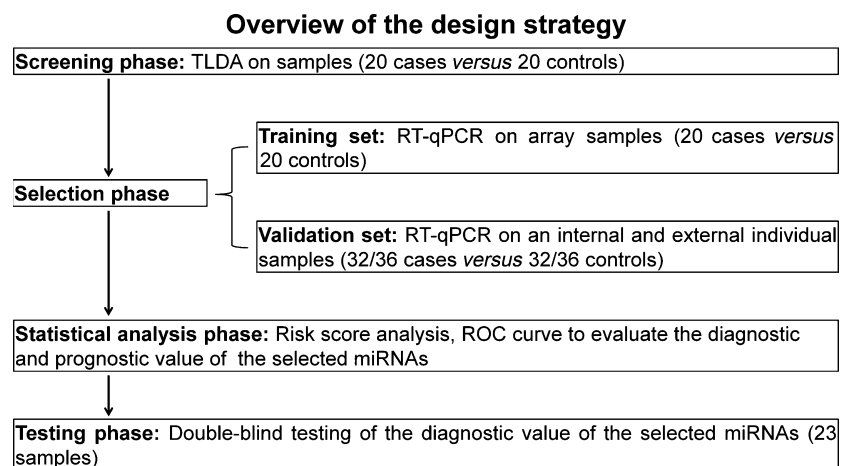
Overview of the design strategy

Screening phase: TLDA on samples (20 cases *versus* 20 controls)

Selection phase

Training set: RT-qPCR on array samples (20 cases *versus* 20 controls)

Validation set: RT-qPCR on an internal and external individual samples (32/36 cases *versus* 32/36 controls)

Statistical analysis phase: Risk score analysis, ROC curve to evaluate the diagnostic and prognostic value of the selected miRNAs

Testing phase: Double-blind testing of the diagnostic value of the selected miRNAs (23 samples)